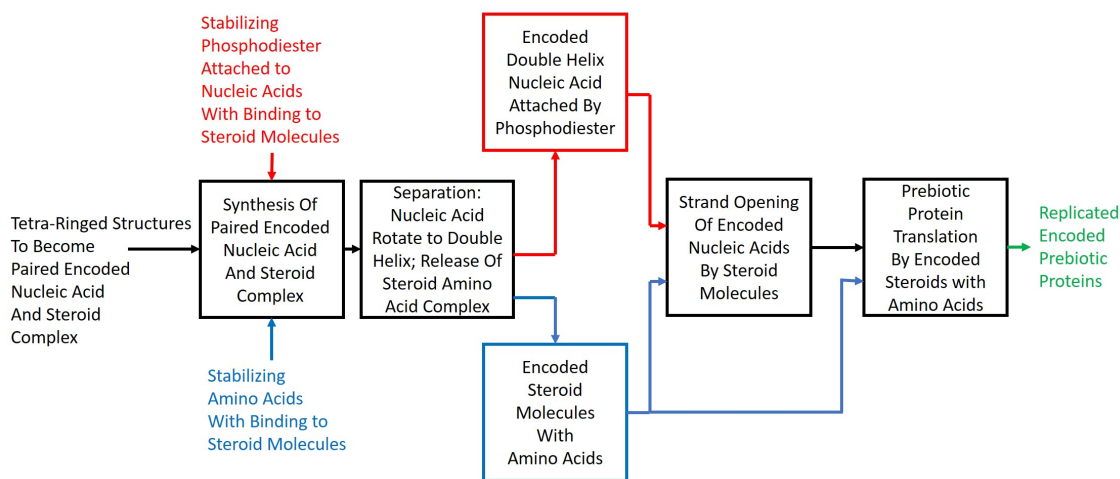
Stabilizing Phosphodiester Attached to Nucleic Acids With Binding to Steroid Molecules

Tetra-Ringed Structures To Become Paired Encoded Nucleic Acid And Steroid Complex

Synthesis Of Paired Encoded Nucleic Acid And Steroid Complex

Stabilizing Amino Acids With Binding to Steroid Molecules

Separation: Nucleic Acid Rotate to Double Helix; Release Of Steroid Amino Acid Complex

Encoded Double Helix Nucleic Acid Attached By Phosphodiester

Encoded Steroid Molecules With Amino Acids

Strand Opening Of Encoded Nucleic Acids By Steroid Molecules

Prebiotic Protein Translation By Encoded Steroids with Amino Acids

Replicated Encoded Prebiotic Proteins